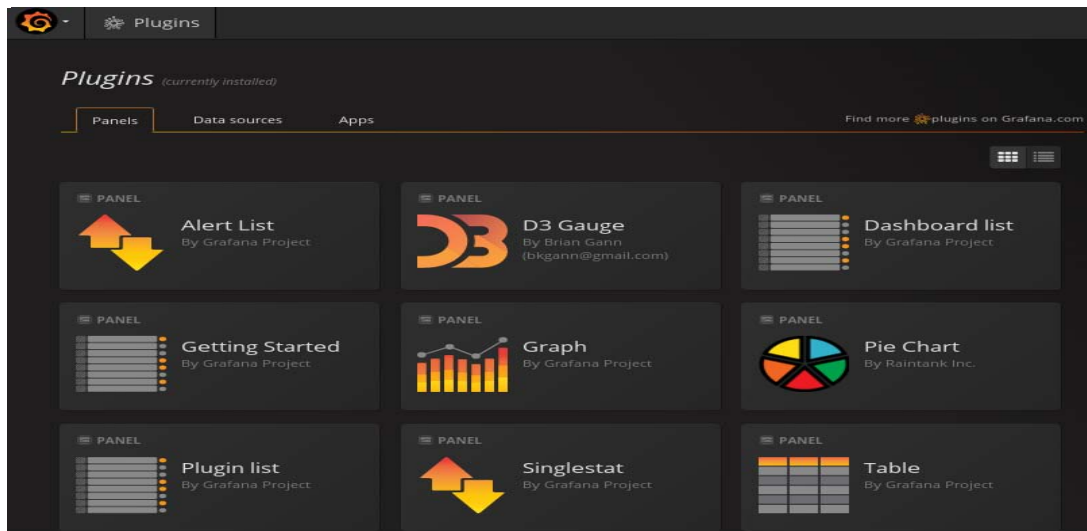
Plugins

Plugins (currently installed)

Panels
Data sources
Apps

Find more plugins on Grafana.com

PANEL
Alert List
By Grafana Project

PANEL
D3 Gauge
By Brian Gann (bkgann@gmail.com)

PANEL
Dashboard list
By Grafana Project

PANEL
Getting Started
By Grafana Project

PANEL
Graph
By Grafana Project

PANEL
Pie Chart
By Raintank Inc.

PANEL
Plugin list
By Grafana Project

PANEL
Singlestat
By Grafana Project

PANEL
Table
By Grafana Project